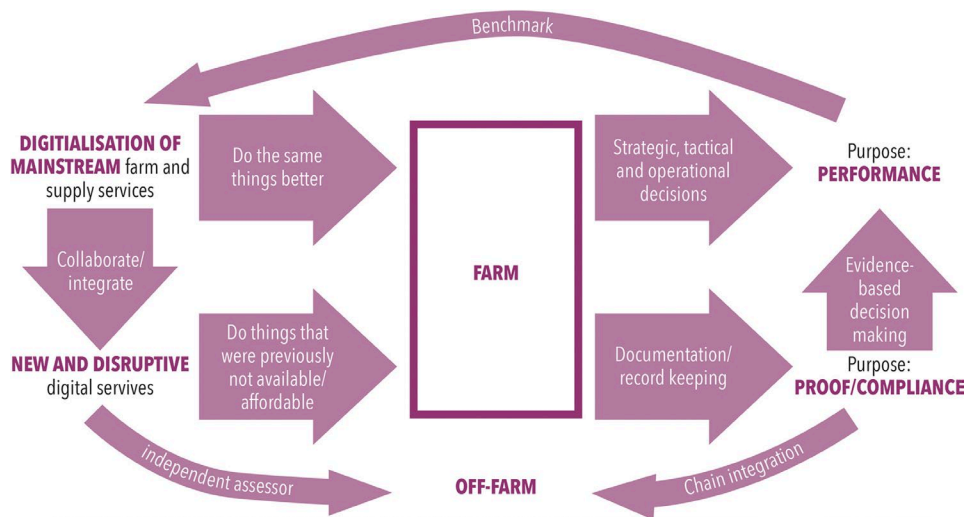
Benchmark

DIGITALISATION OF MAINSTREAM farm and supply services

Do the same things better

FARM

Strategic, tactical and operational decisions

Purpose: PERFORMANCE

Collaborate/ integrate

Evidence-based decision making

NEW AND DISRUPTIVE digital servives

Do things that were previously not available/ affordable

Documentation/ record keeping

Purpose: PROOF/COMPLIANCE

independent assessor

OFF-FARM

Chain integration